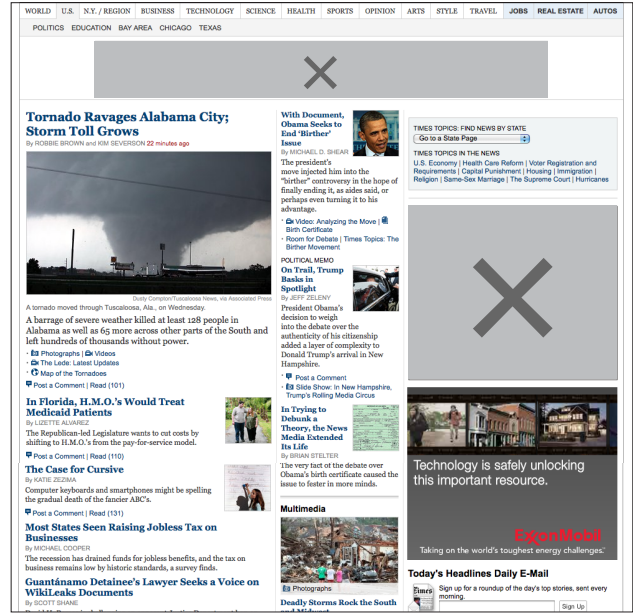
WORLD | U.S. | N.Y. / REGION | BUSINESS | TECHNOLOGY | SCIENCE | HEALTH | SPORTS | OPINION | ARTS | STYLE | TRAVEL | JOBS | REAL ESTATE | AUTOS

POLITICS EDUCATION BAY AREA CHICAGO TEXAS

Tornado Ravages Alabama City; Storm Toll Grows

By ROBBIE BROWN and KIM SEVERSON 22 minutes ago

Dusty Compton/Tuscaloosa News, via Associated Press

A tornado moved through Tuscaloosa, Ala., on Wednesday.

A barrage of severe weather killed at least 128 people in Alabama as well as 65 more across other parts of the South and left hundreds of thousands without power.

Photographs | Videos
The Lede: Latest Updates
Map of the Tornadoes

Post a Comment | Read (101)

In Florida, H.M.O.'s Would Treat Medicaid Patients

By LIZETTE ALVAREZ

The Republican-led Legislature wants to cut costs by shifting to H.M.O.'s from the pay-for-service model.

Post a Comment | Read (110)

The Case for Cursive

By KATIE ZEZIMA

Computer keyboards and smartphones might be spelling the gradual death of the fancier ABC's.

Post a Comment | Read (131)

Most States Seen Raising Jobless Tax on Businesses

By MICHAEL COOPER

The recession has drained funds for jobless benefits, and the tax on business remains low by historic standards, a survey finds.

Guantánamo Detainee's Lawyer Seeks a Voice on WikiLeaks Documents

By SCOTT SHANE

With Document, Obama Seeks to End 'Birther' Issue

By MICHAEL D. SHEAR

The president's move injected him into the "birther" controversy in the hope of finally ending it, as aides said, or perhaps even turning it to his advantage.

Video: Analyzing the Move | Birth Certificate
Room for Debate | Times Topics: The Birther Movement

POLITICAL MEMO

On Trail, Trump Basks in Spotlight

By JEFF ZELENY

President Obama's decision to weigh into the debate over the authenticity of his citizenship added a layer of complexity to Donald Trump's arrival in New Hampshire.

Post a Comment
Slide Show: In New Hampshire, Trump's Rolling Media Circus

In Trying to Debunk a Theory, the News Media Extended Its Life

By BRIAN STELTER

The very tact of the debate over Obama's birth certificate caused the issue to fester in more minds.

Multimedia

Photographs

Deadly Storms Rock the South

TIMES TOPICS: FIND NEWS BY STATE

Go to a State Page

TIMES TOPICS IN THE NEWS

U.S. Economy | Health Care Reform | Voter Registration and Requirements | Capital Punishment | Housing | Immigration | Religion | Same-Sex Marriage | The Supreme Court | Hurricanes

Technology is safely unlocking this important resource.

ExxonMobil

Taking on the world's toughest energy challenges.

Today's Headlines Daily E-Mail

Sign up for a roundup of the day's top stories, sent every morning.

Sign Up